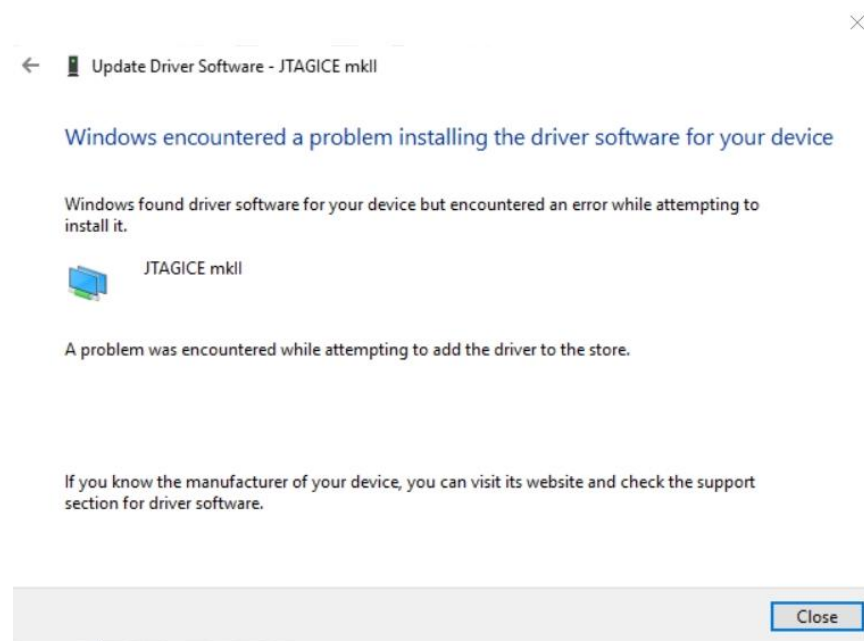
Update Driver Software - JTAGICE mkII

Windows encountered a problem installing the driver software for your device

Windows found driver software for your device but encountered an error while attempting to install it.

JTAGICE mkII

A problem was encountered while attempting to add the driver to the store.

If you know the manufacturer of your device, you can visit its website and check the support section for driver software.

Close